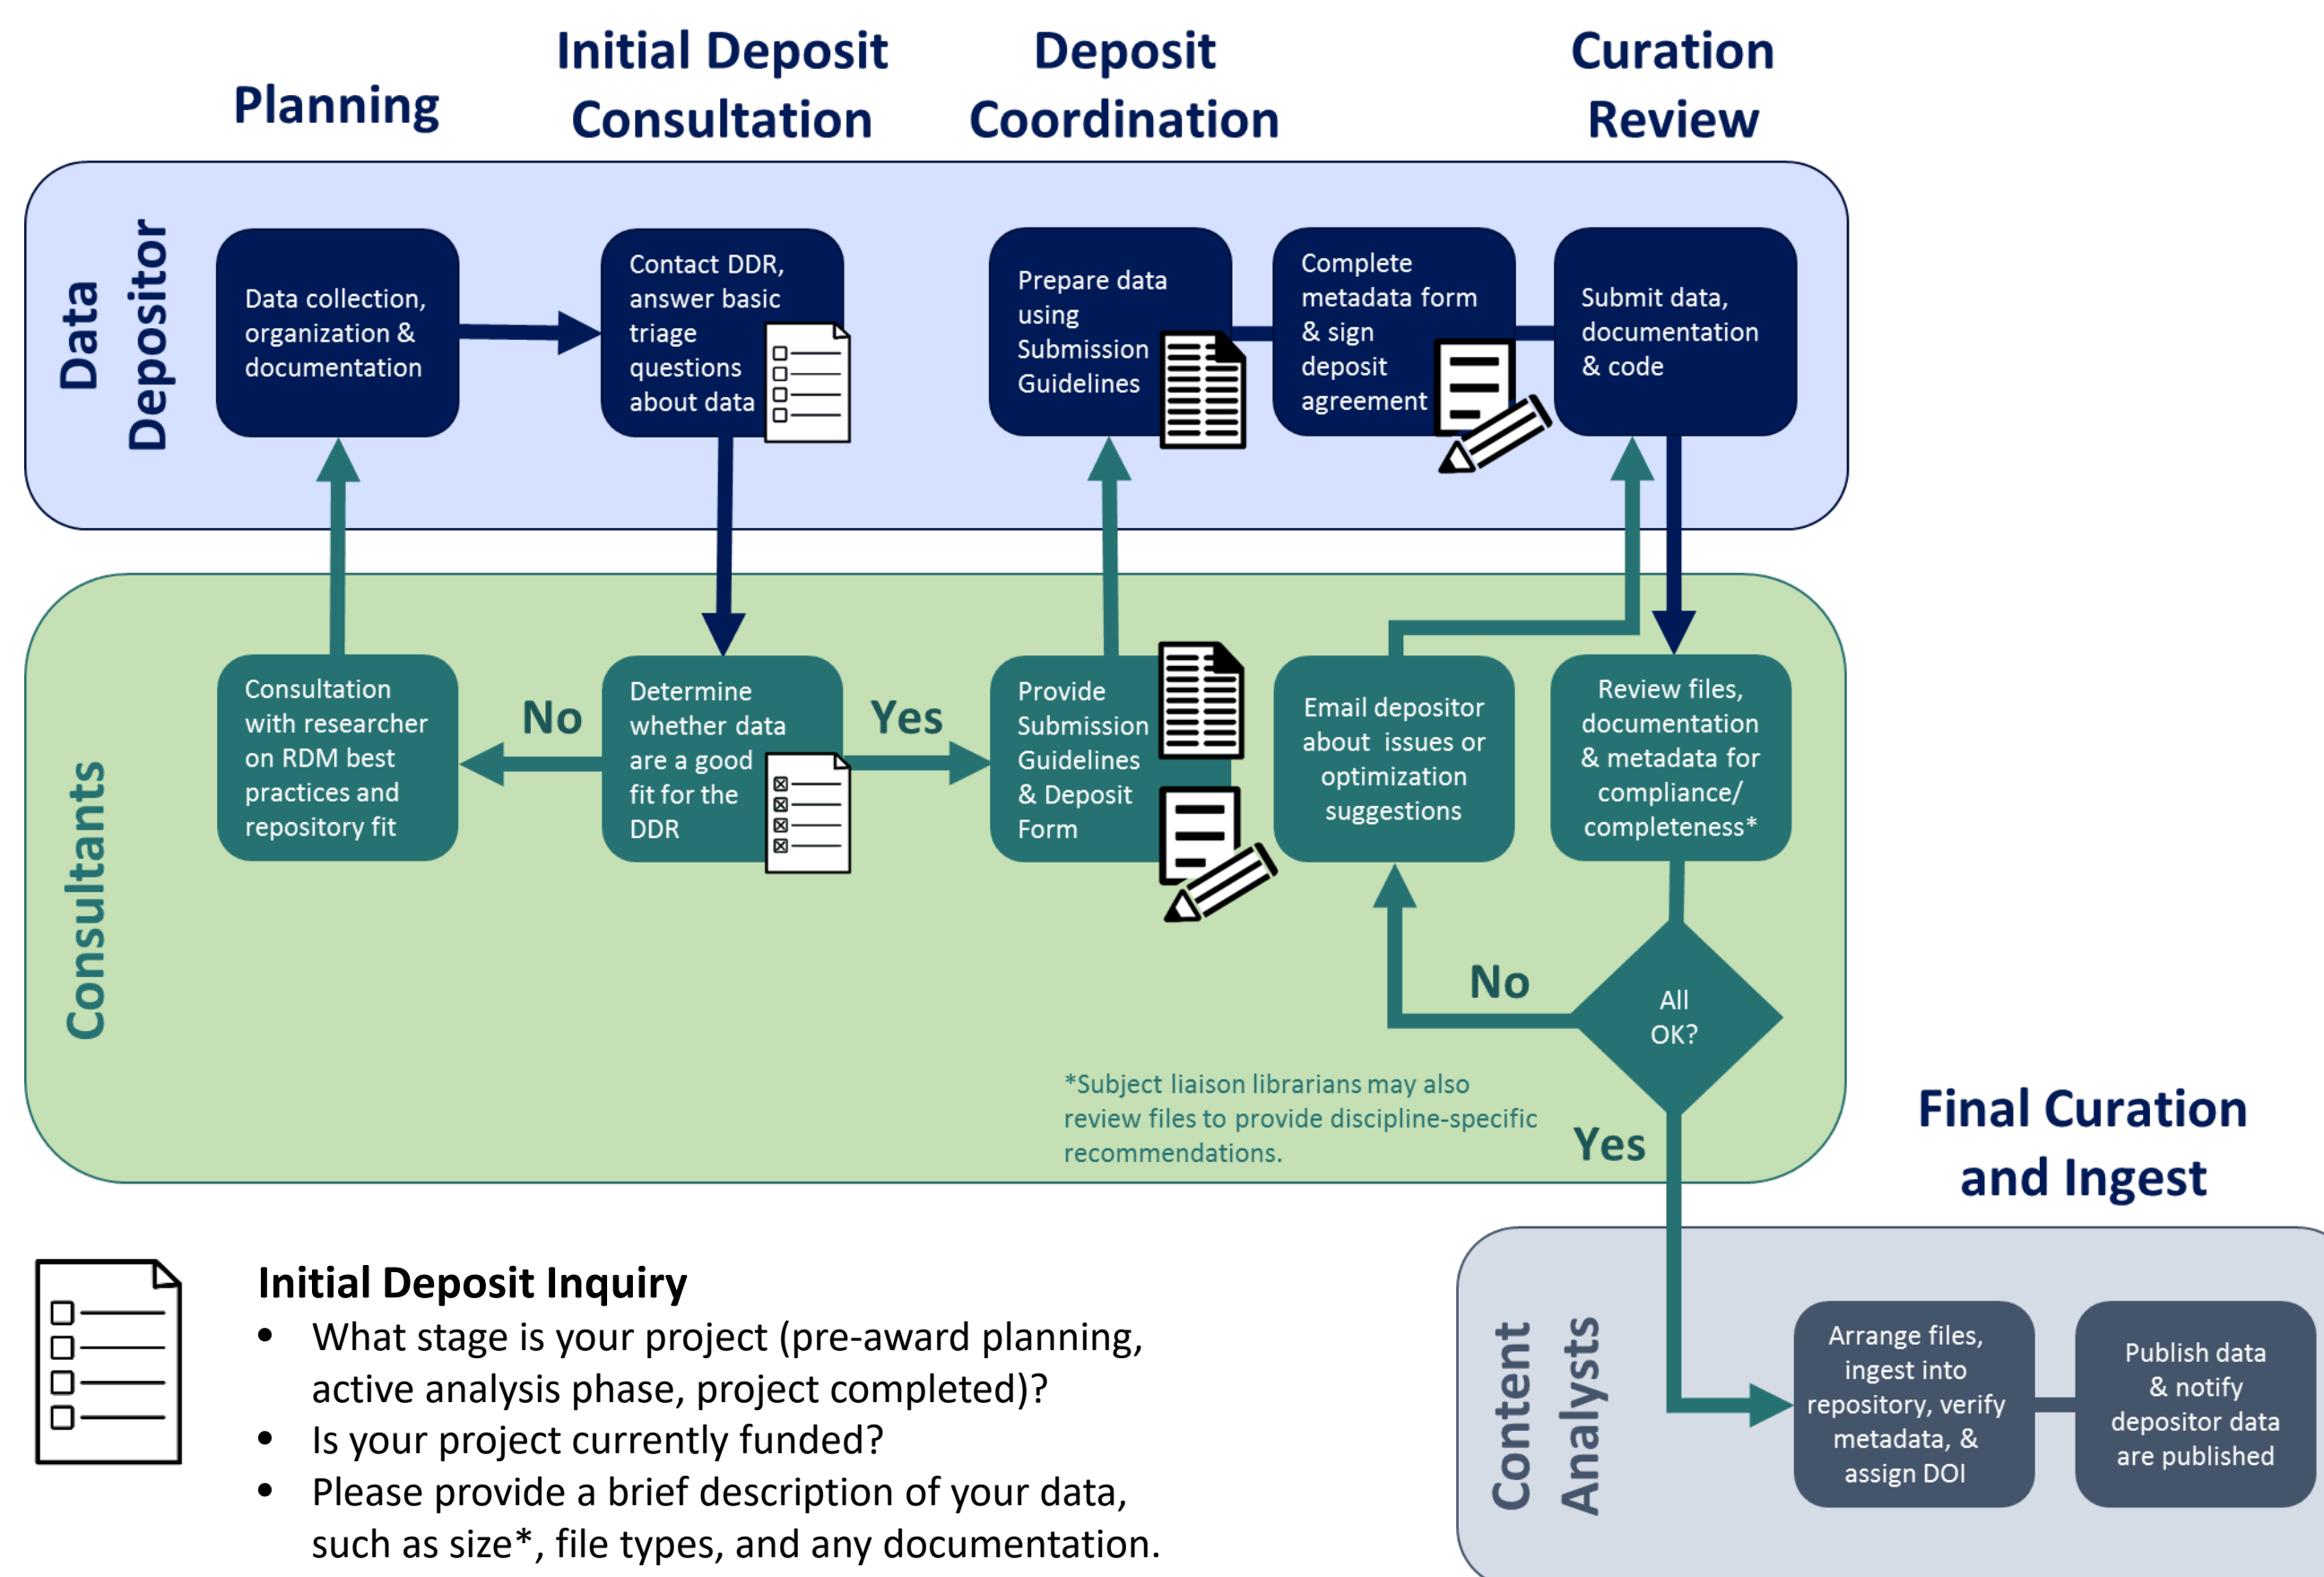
Planning

Initial Deposit Consultation

Deposit Coordination

Curation Review

Data Depositor

Data collection, organization & documentation

Contact DDR, answer basic triage questions about data

Prepare data using Submission Guidelines

Complete metadata form & sign deposit agreement

Submit data, documentation & code

Consultants

Consultation with researcher on RDM best practices and repository fit

No

Determine whether data are a good fit for the DDR

Yes

Provide Submission Guidelines & Deposit Form

Email depositor about issues or optimization suggestions

Review files, documentation & metadata for compliance/ completeness*

No

All OK?

*Subject liaison librarians may also review files to provide discipline-specific recommendations.

Yes

Final Curation and Ingest

Content Analysts

Arrange files, ingest into repository, verify metadata, & assign DOI

Publish data & notify depositor data are published

Initial Deposit Inquiry
• What stage is your project (pre-award planning, active analysis phase, project completed)?
• Is your project currently funded?
• Please provide a brief description of your data, such as size*, file types, and any documentation.